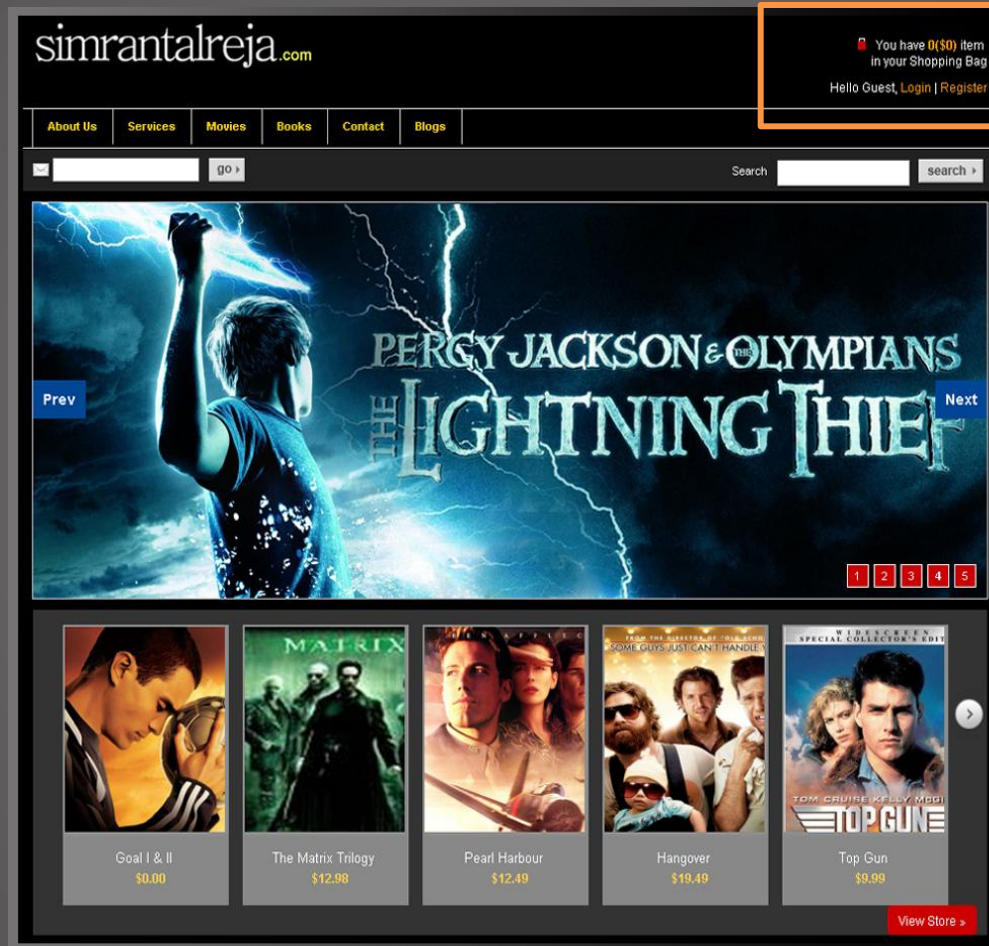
simrantalreja.com

You have 0($0) item in your Shopping Bag

Hello Guest, Login | Register

About Us | Services | Movies | Books | Contact | Blogs

go ›

Search

search ›

Prev

PERCY JACKSON & THE OLYMPIANS
THE LIGHTNING THIEF

Next

1 2 3 4 5

MATRIX

FROM THE DIRECTOR OF OLD SCHOOL
SOME GUYS JUST CAN'T HANDLE V

WIDESCREEN
SPECIAL COLLECTOR'S EDIT

TOM CRUISE KELLY MCGI
TOP GUN

Goal I & II
$0.00

The Matrix Trilogy
$12.98

Pearl Harbour
$12.49

Hangover
$19.49

Top Gun
$9.99

View Store »